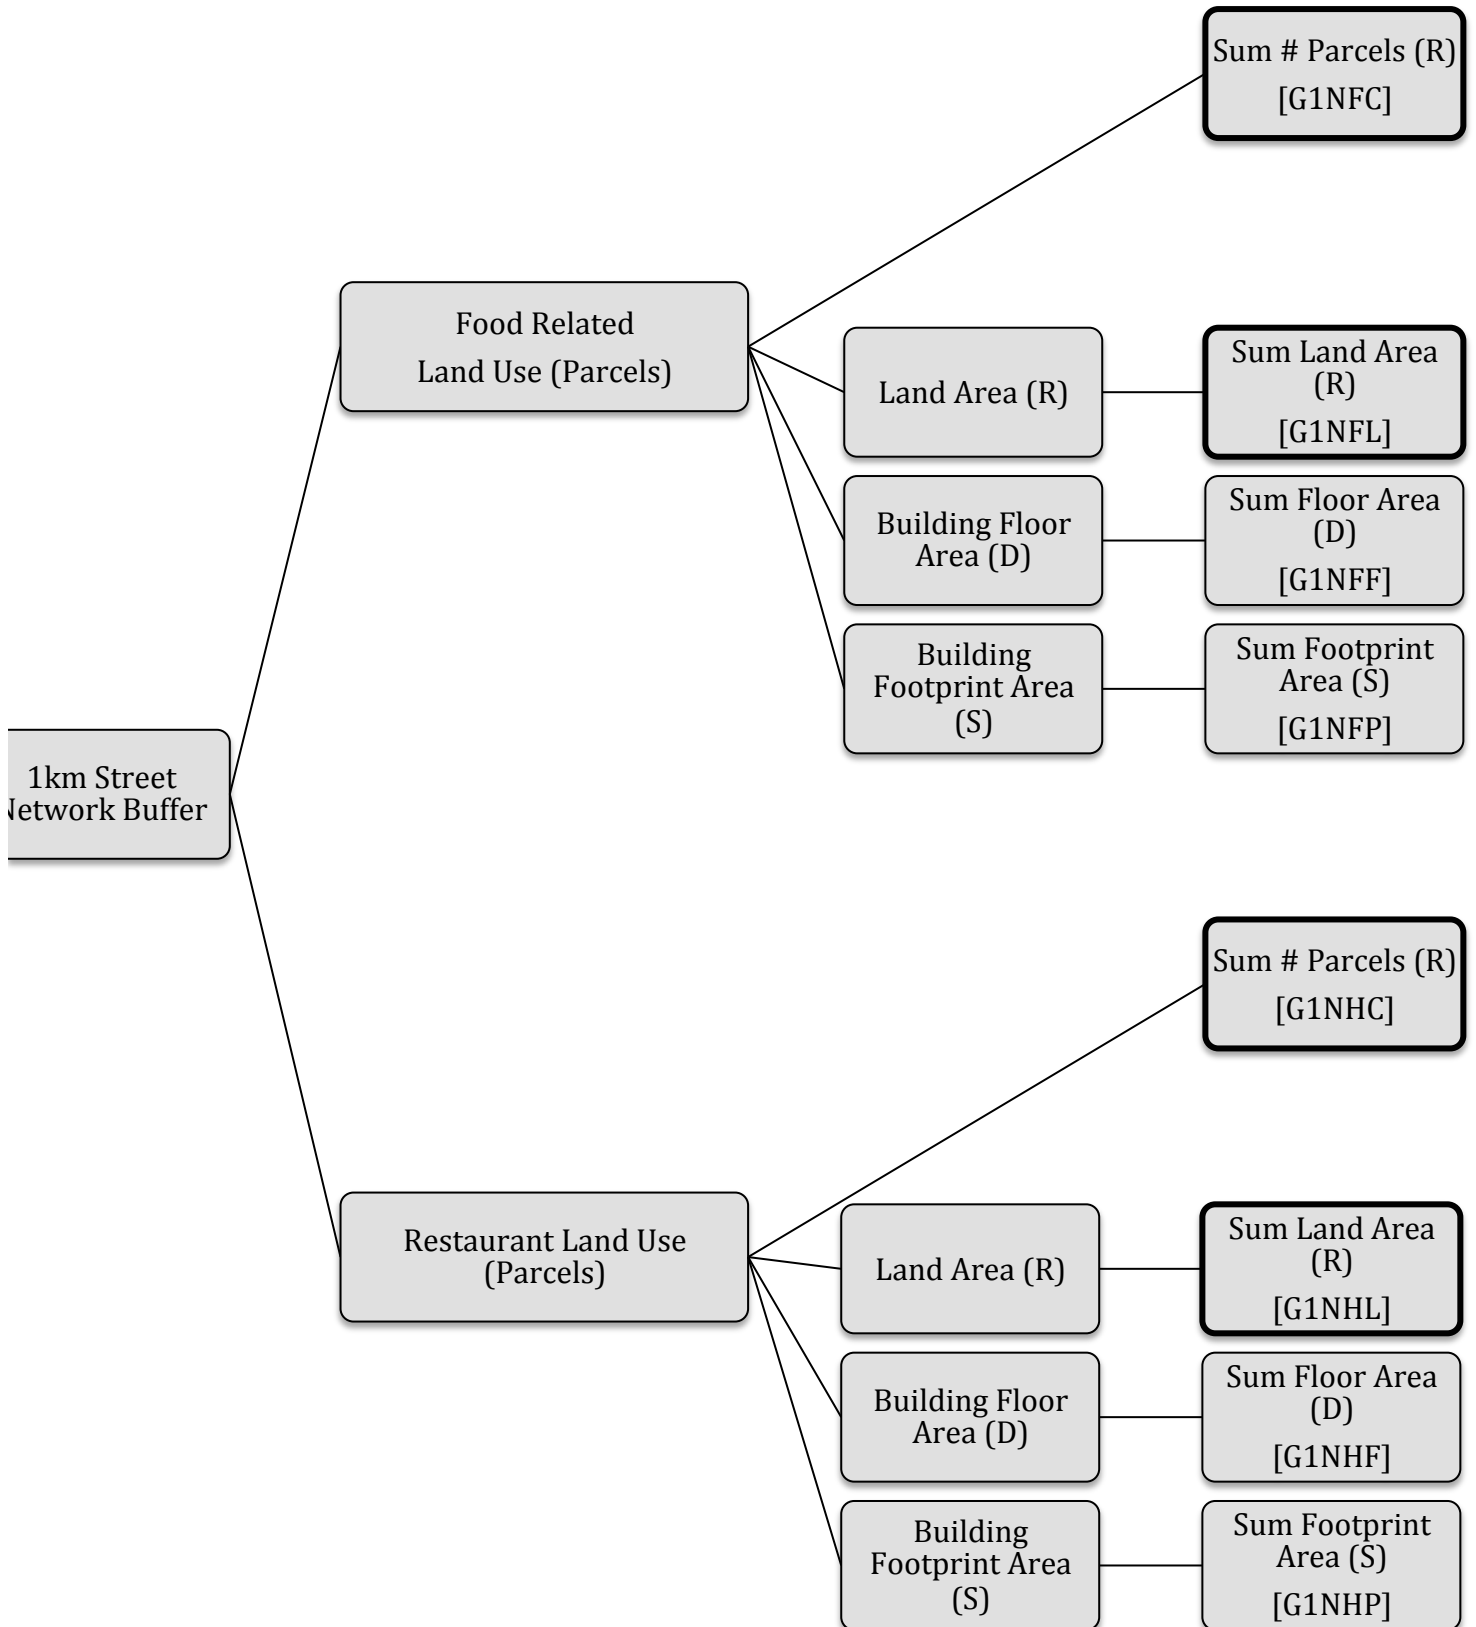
Sum # Parcels (R)
[G1NFC]

Food Related
Land Use (Parcels)

Land Area (R)

Sum Land Area (R)
[G1NFL]

Building Floor Area (D)

Sum Floor Area (D)
[G1NFF]

Building Footprint Area (S)

Sum Footprint Area (S)
[G1NFP]

1km Street
Network Buffer

Sum # Parcels (R)
[G1NHC]

Restaurant Land Use (Parcels)

Land Area (R)

Sum Land Area (R)
[G1NHL]

Building Floor Area (D)

Sum Floor Area (D)
[G1NHF]

Building Footprint Area (S)

Sum Footprint Area (S)
[G1NHP]